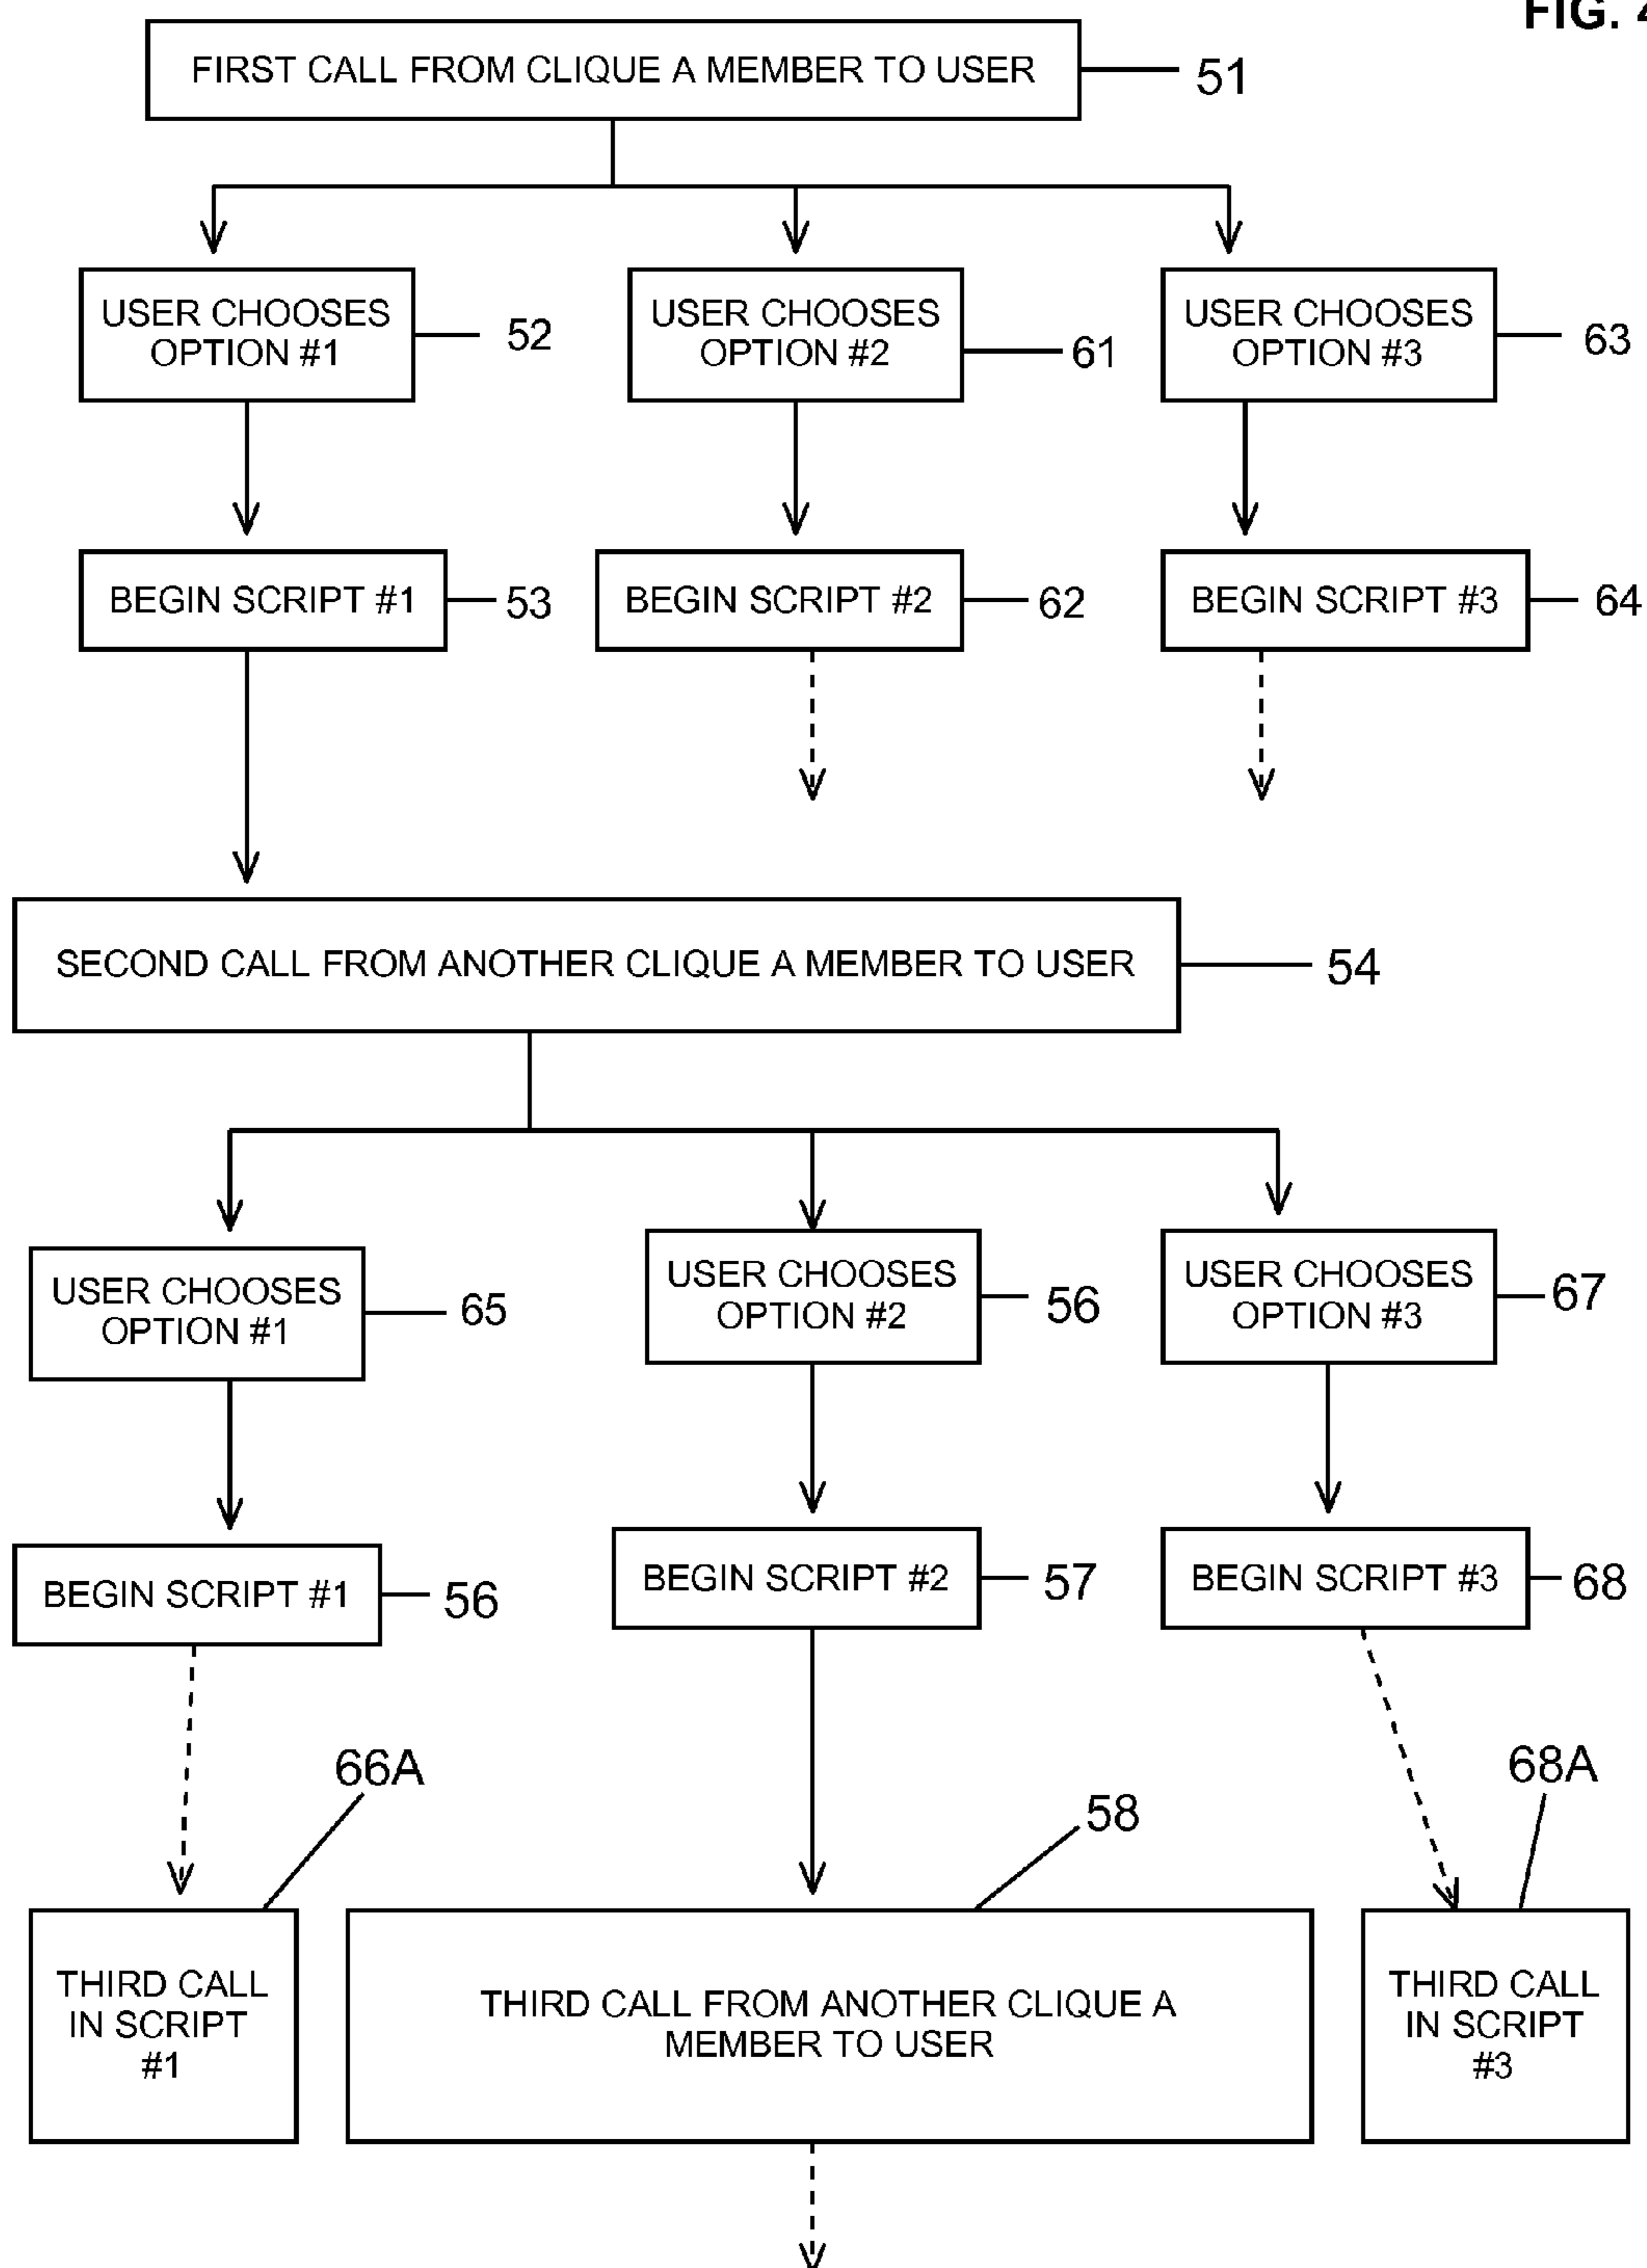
FIG. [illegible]

FIRST CALL FROM CLIQUE A MEMBER TO USER 51

USER CHOOSES OPTION #1 52

USER CHOOSES OPTION #2 61

USER CHOOSES OPTION #3 63

BEGIN SCRIPT #1 53

BEGIN SCRIPT #2 62

BEGIN SCRIPT #3 64

SECOND CALL FROM ANOTHER CLIQUE A MEMBER TO USER 54

USER CHOOSES OPTION #1 65

USER CHOOSES OPTION #2 56

USER CHOOSES OPTION #3 67

BEGIN SCRIPT #1 56

BEGIN SCRIPT #2 57

BEGIN SCRIPT #3 68

66A

58

68A

THIRD CALL IN SCRIPT #1

THIRD CALL FROM ANOTHER CLIQUE A MEMBER TO USER

THIRD CALL IN SCRIPT #3